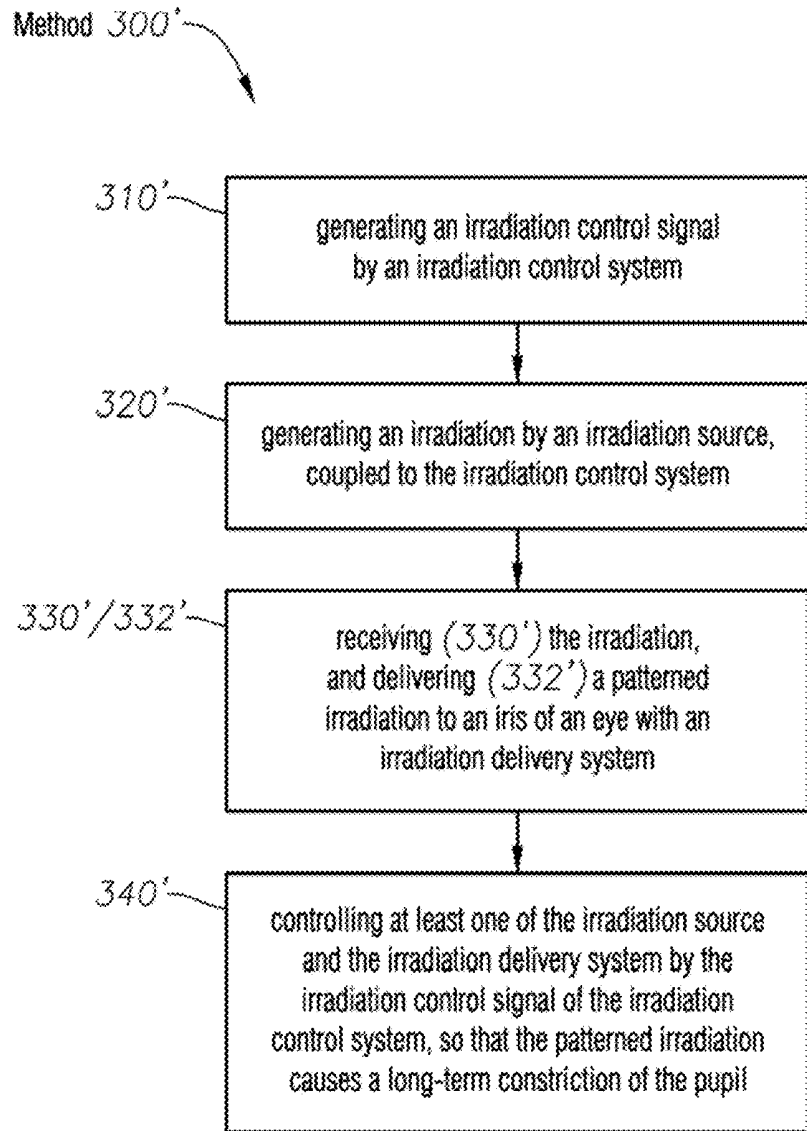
Method 300'

310'

generating an irradiation control signal by an irradiation control system

320'

generating an irradiation by an irradiation source, coupled to the irradiation control system

330'/332'

receiving (330') the irradiation, and delivering (332') a patterned irradiation to an iris of an eye with an irradiation delivery system

340'

controlling at least one of the irradiation source and the irradiation delivery system by the irradiation control signal of the irradiation control system, so that the patterned irradiation causes a long-term constriction of the pupil